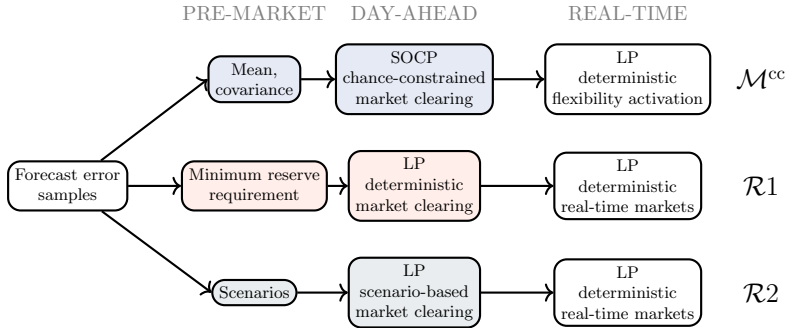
PRE-MARKET DAY-AHEAD REAL-TIME

Forecast error samples

Mean, covariance

SOCP chance-constrained market clearing

LP deterministic flexibility activation

$\mathcal{M}^{\text{cc}}$

Minimum reserve requirement

LP deterministic market clearing

LP deterministic real-time markets

$\mathcal{R}1$

Scenarios

LP scenario-based market clearing

LP deterministic real-time markets

$\mathcal{R}2$